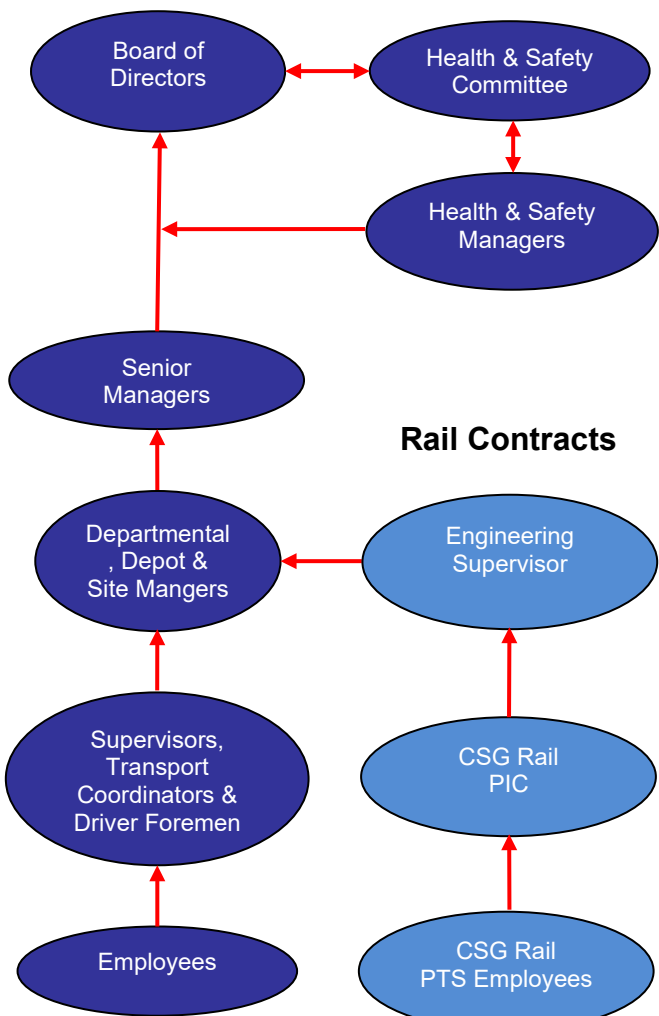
Board of Directors

Health & Safety Committee

Health & Safety Managers

Senior Managers

Rail Contracts

Departmental , Depot & Site Mangers

Engineering Supervisor

Supervisors, Transport Coordinators & Driver Foremen

CSG Rail PIC

Employees

CSG Rail PTS Employees